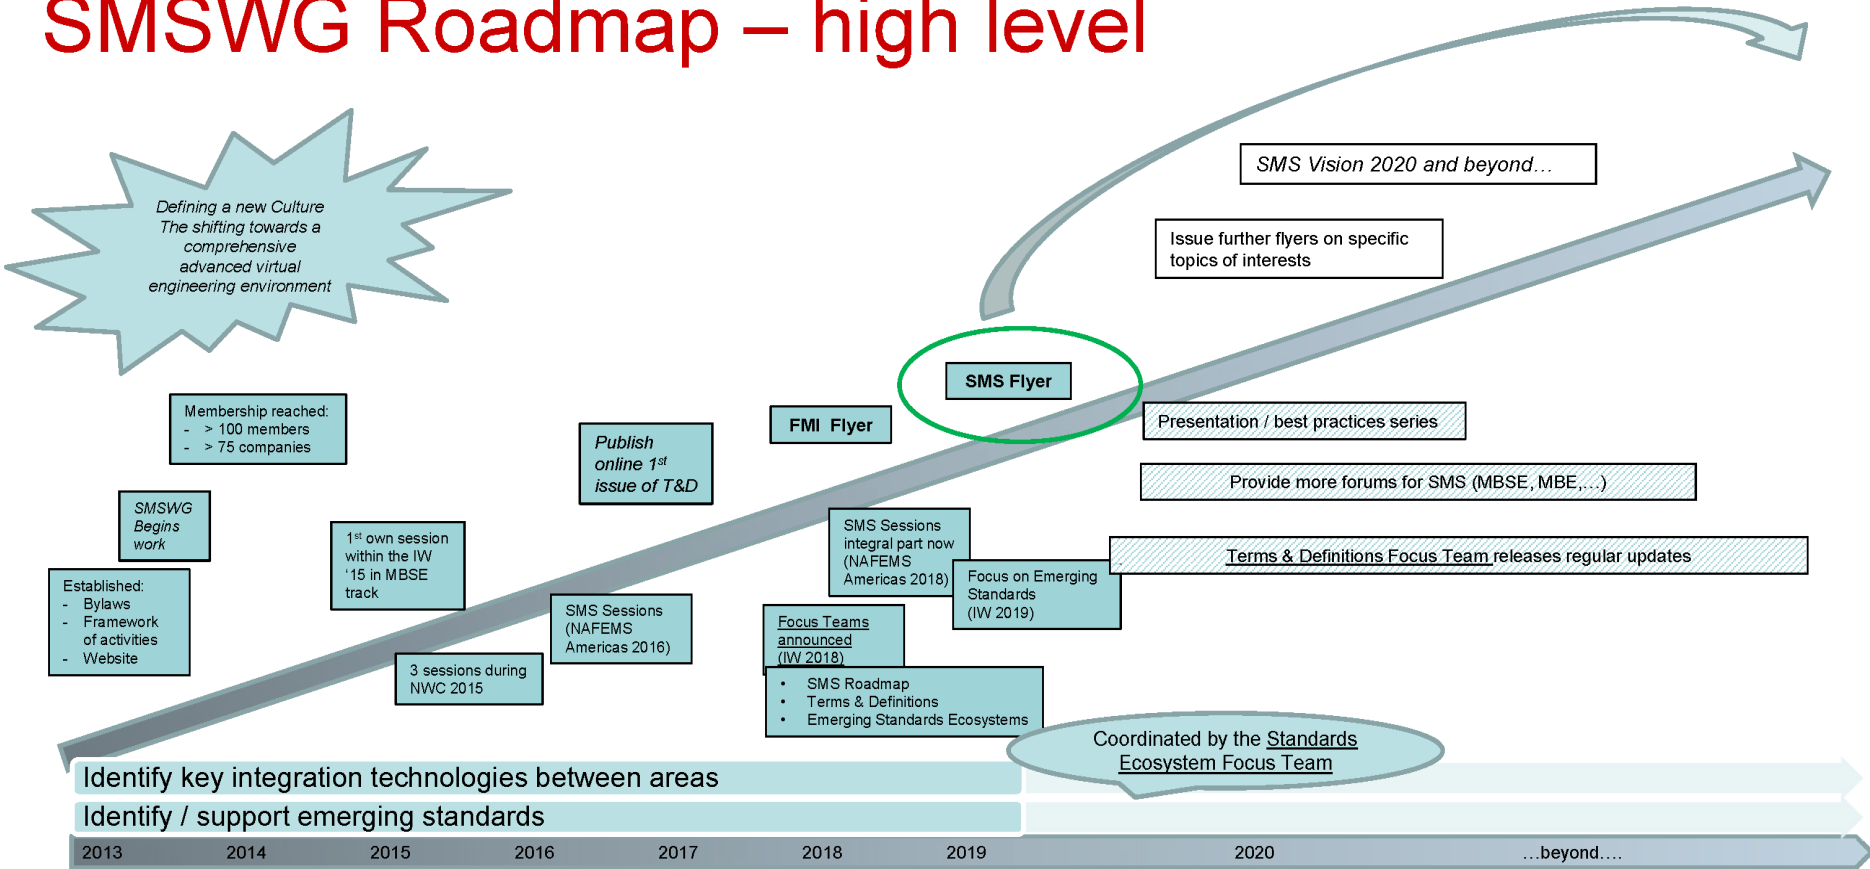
SMSWG Roadmap – high level

Defining a new Culture
The shifting towards a comprehensive advanced virtual engineering environment

SMS Vision 2020 and beyond…

Issue further flyers on specific topics of interests

Membership reached:
- > 100 members
- > 75 companies

SMSWG Begins work

Established:
- Bylaws
- Framework of activities
- Website

$1^{st}$ own session within the IW '15 in MBSE track

3 sessions during NWC 2015

SMS Sessions (NAFEMS Americas 2016)

Publish online $1^{st}$ issue of T&D

FMI Flyer

SMS Flyer

Presentation / best practices series

Provide more forums for SMS (MBSE, MBE,…)

SMS Sessions integral part now (NAFEMS Americas 2018)

Focus on Emerging Standards (IW 2019)

Terms & Definitions Focus Team releases regular updates

Focus Teams announced (IW 2018)

- SMS Roadmap
- Terms & Definitions
- Emerging Standards Ecosystems

Coordinated by the Standards Ecosystem Focus Team

Identify key integration technologies between areas

Identify / support emerging standards

2013 2014 2015 2016 2017 2018 2019 2020 …beyond….